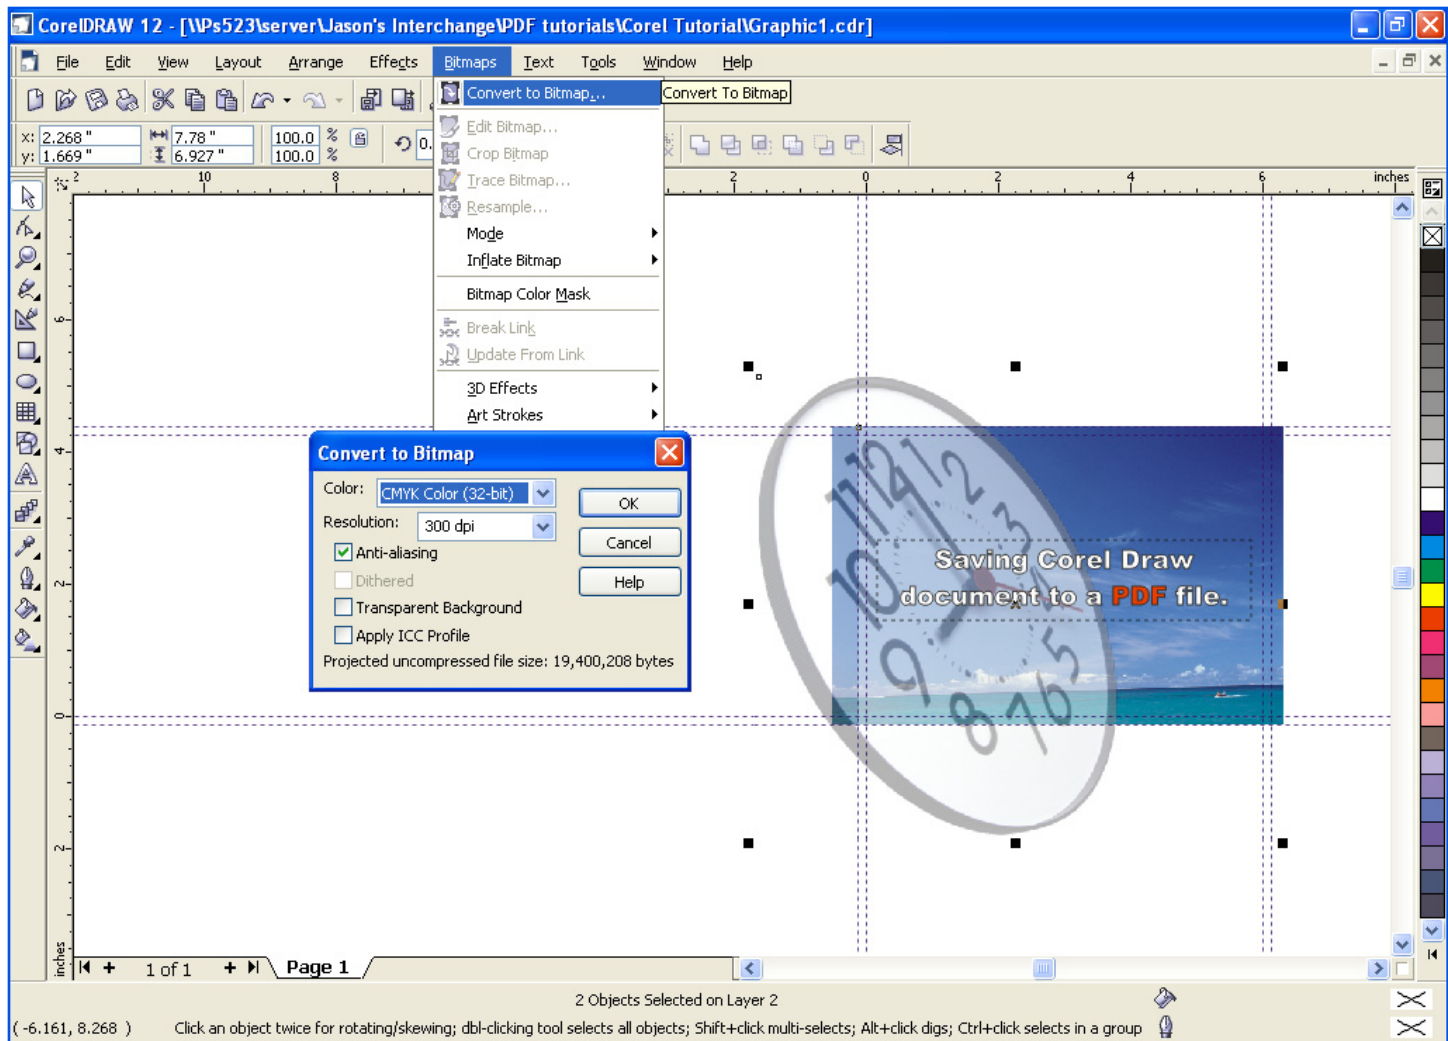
CorelDRAW 12 - [\\Ps523\server\Jason's Interchange\PDF tutorials\Corel Tutorial\Graphic1.cdr]

File Edit View Layout Arrange Effects Bitmaps Text Tools Window Help

x: 2.268 " y: 1.669 " 7.78 " 6.927 " 100.0 100.0 % %

Convert to Bitmap... Convert To Bitmap
Edit Bitmap...
Crop Bitmap
Trace Bitmap...
Resample...
Mode
Inflate Bitmap
Bitmap Color Mask
Break Link
Update From Link
3D Effects
Art Strokes

10 8 2 0 2 4 6 inches

Convert to Bitmap
Color: CMYK Color (32-bit)
Resolution: 300 dpi
Anti-aliasing
Dithered
Transparent Background
Apply ICC Profile
Projected uncompressed file size: 19,400,208 bytes
OK
Cancel
Help

Saving Corel Draw document to a PDF file.

inches 1 of 1 Page 1

2 Objects Selected on Layer 2
( -6.161, 8.268 ) Click an object twice for rotating/skewing; dbl-clicking tool selects all objects; Shift+click multi-selects; Alt+click digs; Ctrl+click selects in a group